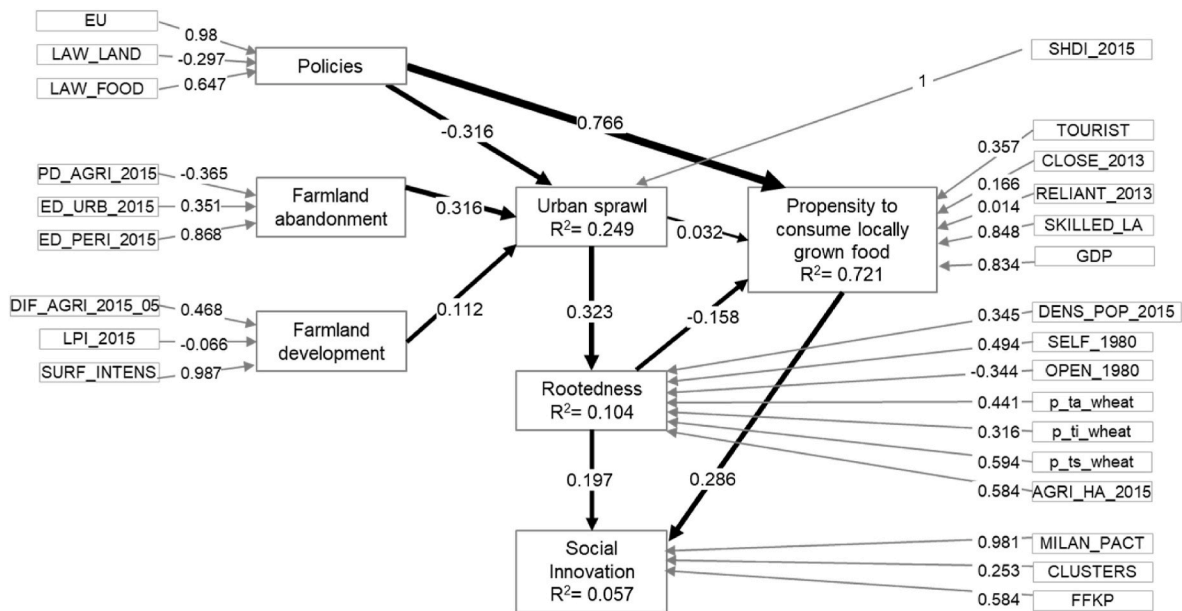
EU
0.98
LAW_LAND
-0.297
LAW_FOOD
0.647
Policies
SHDI_2015
1
-0.316
0.766
TOURIST
0.357
CLOSE_2013
0.166
PD_AGRI_2015
-0.365
RELIANT_2013
0.014
ED_URB_2015
0.351
Farmland abandonment
0.316
Urban sprawl
$R^2$= 0.249
0.032
Propensity to consume locally grown food
$R^2$= 0.721
SKILLED_LA
0.848
ED_PERI_2015
0.868
GDP
0.834
DIF_AGRI_2015_05
0.468
0.323
-0.158
DENS_POP_2015
0.345
LPI_2015
-0.066
Farmland development
0.112
SELF_1980
0.494
SURF_INTENS
0.987
OPEN_1980
-0.344
Rootedness
$R^2$= 0.104
p_ta_wheat
0.441
p_ti_wheat
0.316
p_ts_wheat
0.594
0.197
0.286
AGRI_HA_2015
0.584
Social Innovation
$R^2$= 0.057
MILAN_PACT
0.981
CLUSTERS
0.253
FFKP
0.584